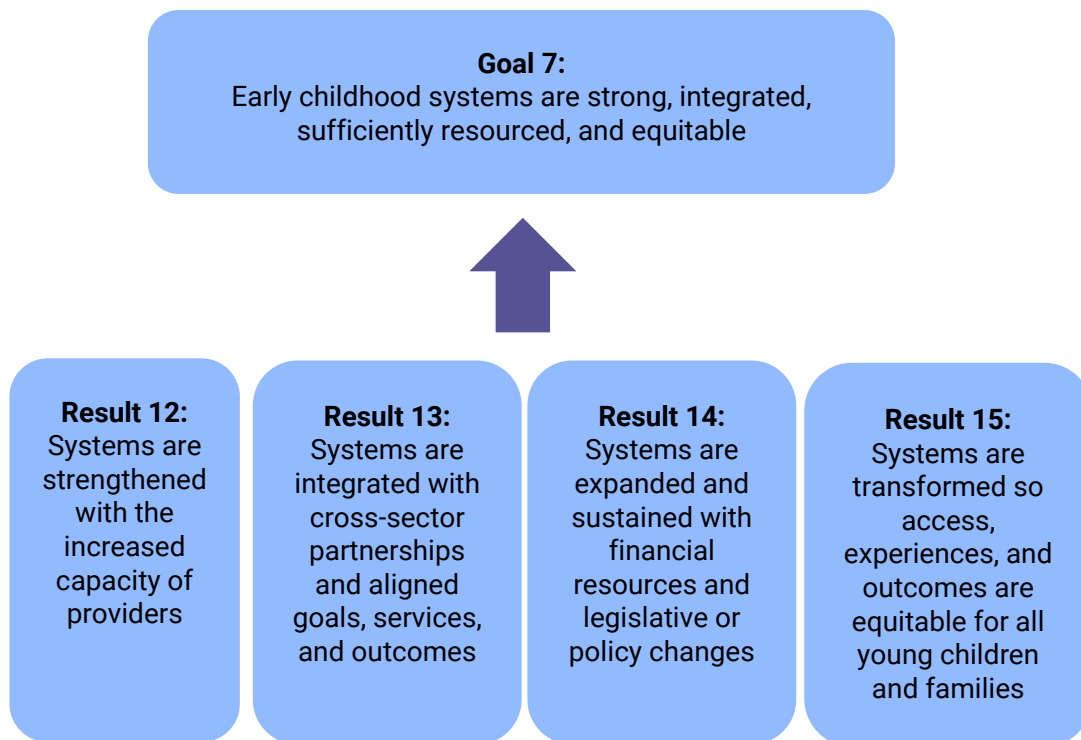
**Goal 7:**
Early childhood systems are strong, integrated, sufficiently resourced, and equitable

**Result 12:**
Systems are strengthened with the increased capacity of providers

**Result 13:**
Systems are integrated with cross-sector partnerships and aligned goals, services, and outcomes

**Result 14:**
Systems are expanded and sustained with financial resources and legislative or policy changes

**Result 15:**
Systems are transformed so access, experiences, and outcomes are equitable for all young children and families